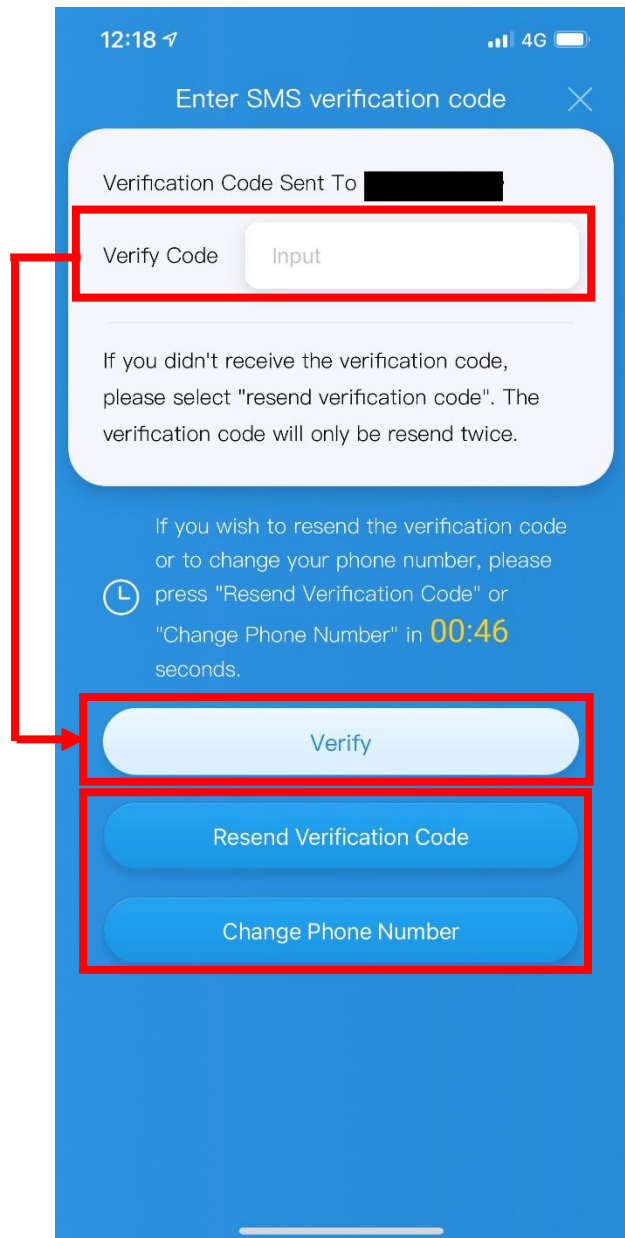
12:18

4G

Enter SMS verification code

Verification Code Sent To

Verify Code

Input

If you didn't receive the verification code, please select "resend verification code". The verification code will only be resend twice.

If you wish to resend the verification code or to change your phone number, please press "Resend Verification Code" or "Change Phone Number" in 00:46 seconds.

Verify

Resend Verification Code

Change Phone Number